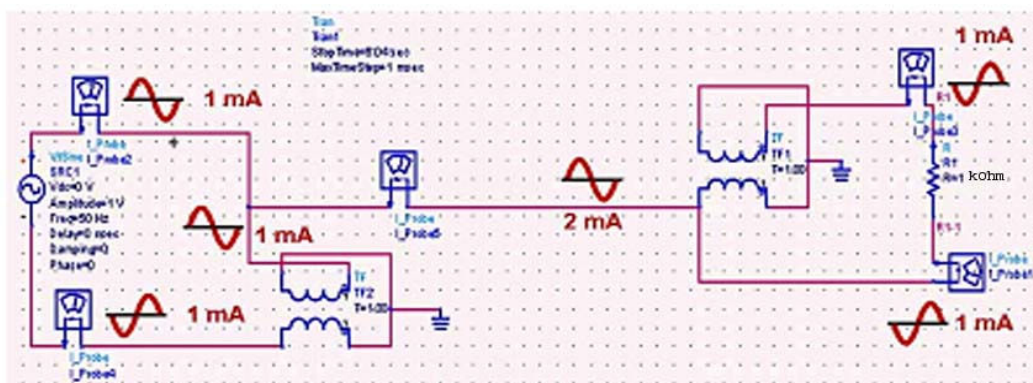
Tran
Tran1
StopTime=100 sec
MaxTimeStep=1 msec

1 mA

I_Probe
I_Probe2

VtSine
SRC1
Vdc=0 V
Amplitude=1 V
Freq=50 Hz
Delay=0 nsec
Damping=0
Phase=0

1 mA

I_Probe
I_Probe5

2 mA

TF
TF1
T=1.00

1 mA

I_Probe
I_Probe3

R
R1
R=1 kOhm

I_Probe
I_Probe1

TF
TF2
T=1.00

1 mA

I_Probe
I_Probe4

1 mA